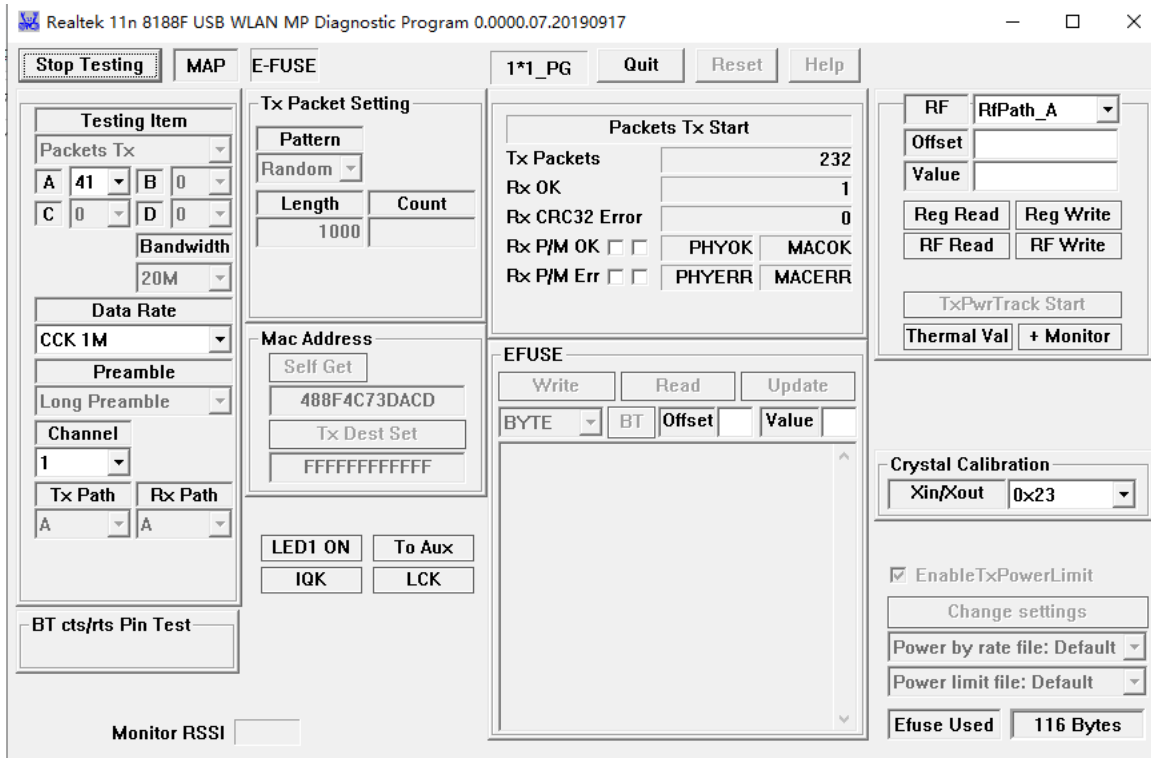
Realtek 11n 8188F USB WLAN MP Diagnostic Program 0.0000.07.20190917

Stop Testing | MAP | E-FUSE | 1*1_PG | Quit | Reset | Help

Testing Item
Packets Tx
A 41 B 0
C 0 D 0
Bandwidth
20M
Data Rate
CCK 1M
Preamble
Long Preamble
Channel
1
Tx Path | Rx Path
A | A

Tx Packet Setting
Pattern
Random
Length | Count
1000

Mac Address
Self Get
488F4C73DACD
Tx Dest Set
FFFFFFFFFFFF

LED1 ON | To Aux
IQK | LCK

BT cts/rts Pin Test

Monitor RSSI

Packets Tx Start
Tx Packets 232
Rx OK 1
Rx CRC32 Error 0
Rx P/M OK PHYOK MACOK
Rx P/M Err PHYERR MACERR

EFUSE
Write | Read | Update
BYTE | BT | Offset | Value

RF RfPath_A
Offset
Value
Reg Read | Reg Write
RF Read | RF Write
TxPwrTrack Start
Thermal Val | + Monitor

Crystal Calibration
Xin/Xout 0x23

EnableTxPowerLimit
Change settings
Power by rate file: Default
Power limit file: Default
Efuse Used | 116 Bytes